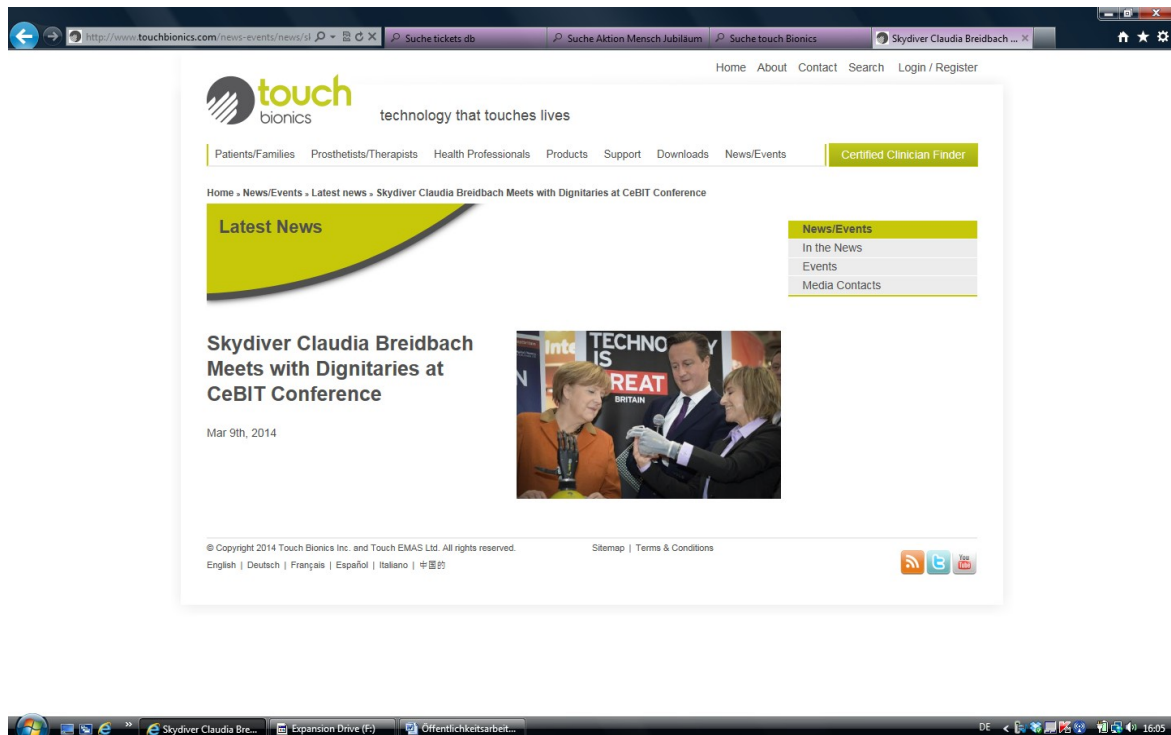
http://www.touchbionics.com/news-events/news/sl
Suche tickets db
Suche Aktion Mensch Jubiläum
Suche touch Bionics
Skydiver Claudia Breidbach ...

Home About Contact Search Login / Register

touch bionics
technology that touches lives

Patients/Families Prosthetists/Therapists Health Professionals Products Support Downloads News/Events
Certified Clinician Finder

Home » News/Events » Latest news » Skydiver Claudia Breidbach Meets with Dignitaries at CeBIT Conference

Latest News

News/Events
In the News
Events
Media Contacts

Skydiver Claudia Breidbach Meets with Dignitaries at CeBIT Conference

Mar 9th, 2014

TECHNO IS REAT BRITAIN

© Copyright 2014 Touch Bionics Inc. and Touch EMAS Ltd. All rights reserved.
Sitemap | Terms & Conditions
English | Deutsch | Français | Español | Italiano | 中国的

Skydiver Claudia Bre...
Expansion Drive (F:)
Öffentlichkeitsarbeit...
DE 16:05